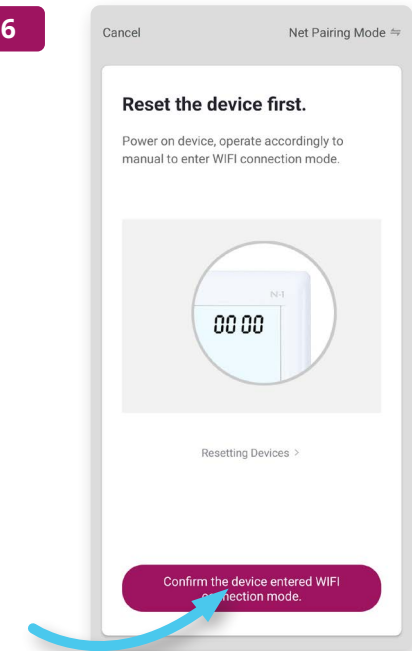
6

Cancel

Net Pairing Mode ⇋

Reset the device first.

Power on device, operate accordingly to manual to enter WIFI connection mode.

N-1

00 00

Resetting Devices >

Confirm the device entered WIFI connection mode.